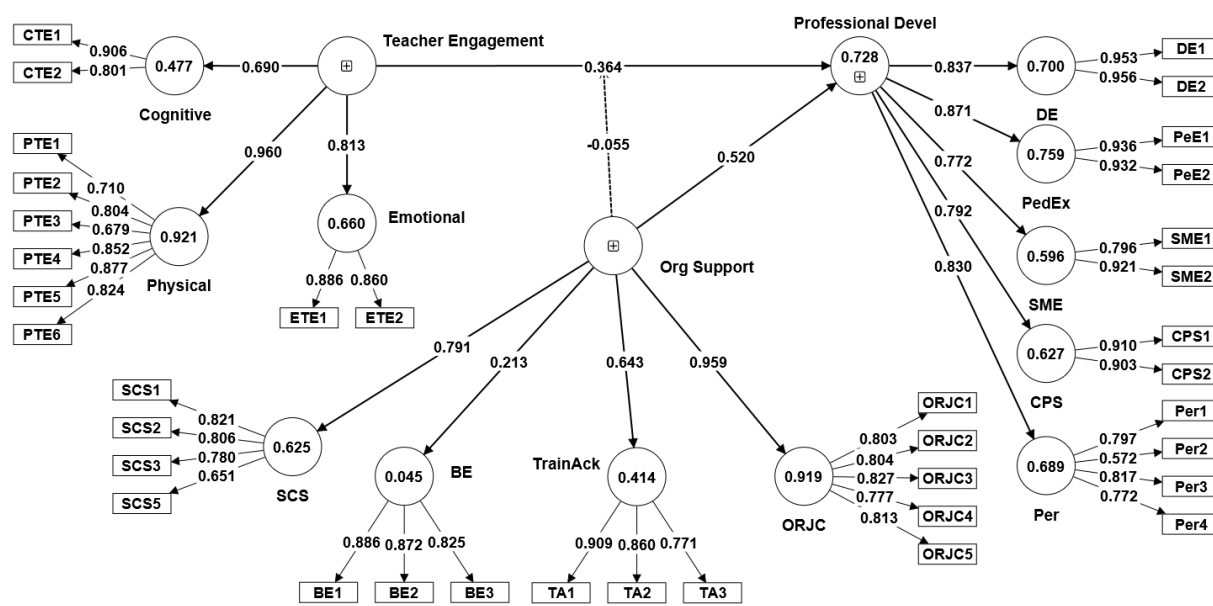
CTE1
CTE2
0.906
0.801
0.477
Cognitive
0.690
Teacher Engagement
0.364
Professional Devel
0.728
0.837
0.700
0.953
0.956
DE1
DE2
DE
0.871
0.759
0.936
0.932
PeE1
PeE2
PedEx
PTE1
PTE2
PTE3
PTE4
PTE5
PTE6
0.710
0.804
0.679
0.852
0.877
0.824
0.921
Physical
0.960
0.813
0.660
Emotional
0.886
0.860
ETE1
ETE2
-0.055
0.520
Org Support
0.772
0.792
0.830
0.596
0.796
0.921
SME1
SME2
SME
0.627
0.910
0.903
CPS1
CPS2
CPS
0.689
0.797
0.572
0.817
0.772
Per1
Per2
Per3
Per4
Per
0.791
0.213
0.643
0.959
SCS1
SCS2
SCS3
SCS5
0.821
0.806
0.780
0.651
0.625
SCS
0.045
BE
0.886
0.872
0.825
BE1
BE2
BE3
TrainAck
0.414
0.909
0.860
0.771
TA1
TA2
TA3
0.919
ORJC
0.803
0.804
0.827
0.777
0.813
ORJC1
ORJC2
ORJC3
ORJC4
ORJC5